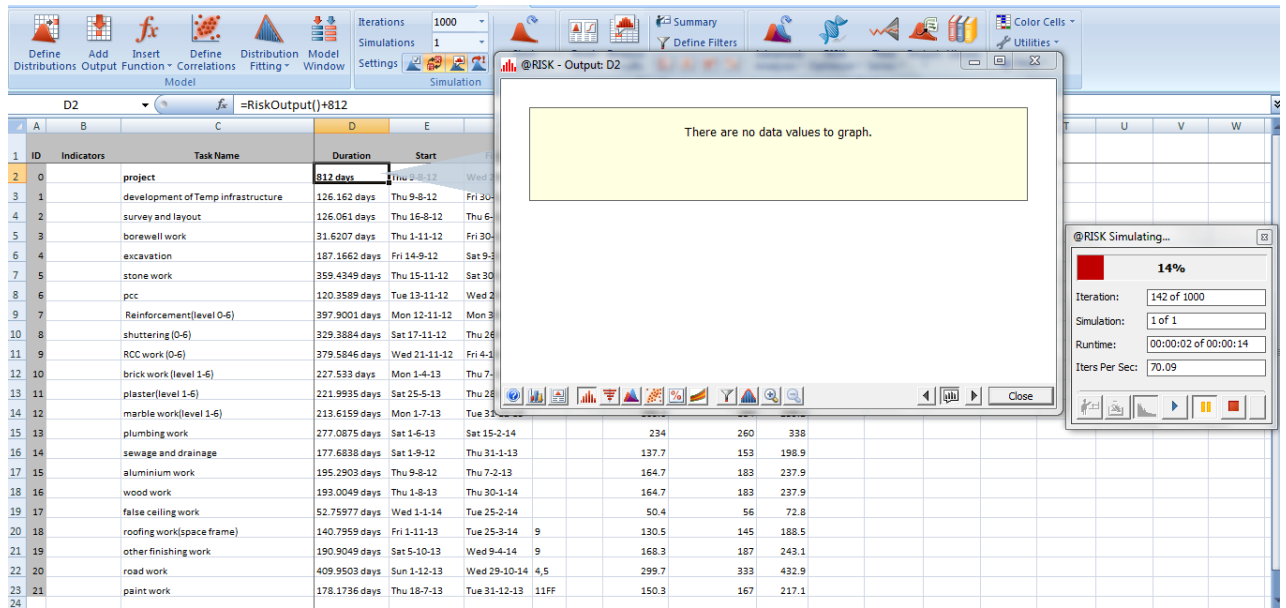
Define Distributions | Add Output | Insert Function | Define Correlations | Distribution Fitting | Model Window
Model
Iterations 1000
Simulations 1
Settings
Simulation
Summary
Define Filters
Color Cells
Utilities

D2 $f_x$ =RiskOutput()+812

@RISK - Output: D2
There are no data values to graph.
Close

@RISK Simulating...
14%
Iteration: 142 of 1000
Simulation: 1 of 1
Runtime: 00:00:02 of 00:00:14
Iters Per Sec: 70.09

| | A | B | C | D | E | F | | | | | |
|---|---|---|---|---|---|---|---|---|---|---|---|
| 1 | ID | Indicators | Task Name | Duration | Start | F | | | | | |
| 2 | 0 | | project | 812 days | Thu 2-8-12 | Wed 2 | | | | | |
| 3 | 1 | | development of Temp infrastructure | 126.162 days | Thu 9-8-12 | Fri 30- | | | | | |
| 4 | 2 | | survey and layout | 126.061 days | Thu 16-8-12 | Thu 6- | | | | | |
| 5 | 3 | | borewell work | 31.6207 days | Thu 1-11-12 | Fri 30- | | | | | |
| 6 | 4 | | excavation | 187.1662 days | Fri 14-9-12 | Sat 9- | | | | | |
| 7 | 5 | | stone work | 359.4349 days | Thu 15-11-12 | Sat 30 | | | | | |
| 8 | 6 | | pcc | 120.3589 days | Tue 13-11-12 | Wed 2 | | | | | |
| 9 | 7 | | Reinforcement(level 0-6) | 397.9001 days | Mon 12-11-12 | Mon 3 | | | | | |
| 10 | 8 | | shuttering (0-6) | 329.3884 days | Sat 17-11-12 | Thu 26 | | | | | |
| 11 | 9 | | RCC work (0-6) | 379.5846 days | Wed 21-11-12 | Fri 4-1 | | | | | |
| 12 | 10 | | brick work (level 1-6) | 227.533 days | Mon 1-4-13 | Thu 7- | | | | | |
| 13 | 11 | | plaster(level 1-6) | 221.9935 days | Sat 25-5-13 | Thu 28 | | | | | |
| 14 | 12 | | marble work(level 1-6) | 213.6159 days | Mon 1-7-13 | Tue 31 | | | | | |
| 15 | 13 | | plumbing work | 277.0875 days | Sat 1-6-13 | Sat 15-2-14 | | 234 | 260 | 338 | |
| 16 | 14 | | sewage and drainage | 177.6838 days | Sat 1-9-12 | Thu 31-1-13 | | 137.7 | 153 | 198.9 | |
| 17 | 15 | | aluminium work | 195.2903 days | Thu 9-8-12 | Thu 7-2-13 | | 164.7 | 183 | 237.9 | |
| 18 | 16 | | wood work | 193.0049 days | Thu 1-8-13 | Thu 30-1-14 | | 164.7 | 183 | 237.9 | |
| 19 | 17 | | false ceiling work | 52.75977 days | Wed 1-1-14 | Tue 25-2-14 | | 50.4 | 56 | 72.8 | |
| 20 | 18 | | roofing work(space frame) | 140.7959 days | Fri 1-11-13 | Tue 25-3-14 | 9 | 130.5 | 145 | 188.5 | |
| 21 | 19 | | other finishing work | 190.9049 days | Sat 5-10-13 | Wed 9-4-14 | 9 | 168.3 | 187 | 243.1 | |
| 22 | 20 | | road work | 409.9503 days | Sun 1-12-13 | Wed 29-10-14 | 4,5 | 299.7 | 333 | 432.9 | |
| 23 | 21 | | paint work | 178.1736 days | Thu 18-7-13 | Tue 31-12-13 | 11FF | 150.3 | 167 | 217.1 | |
| 24 | | | | | | | | | | | |